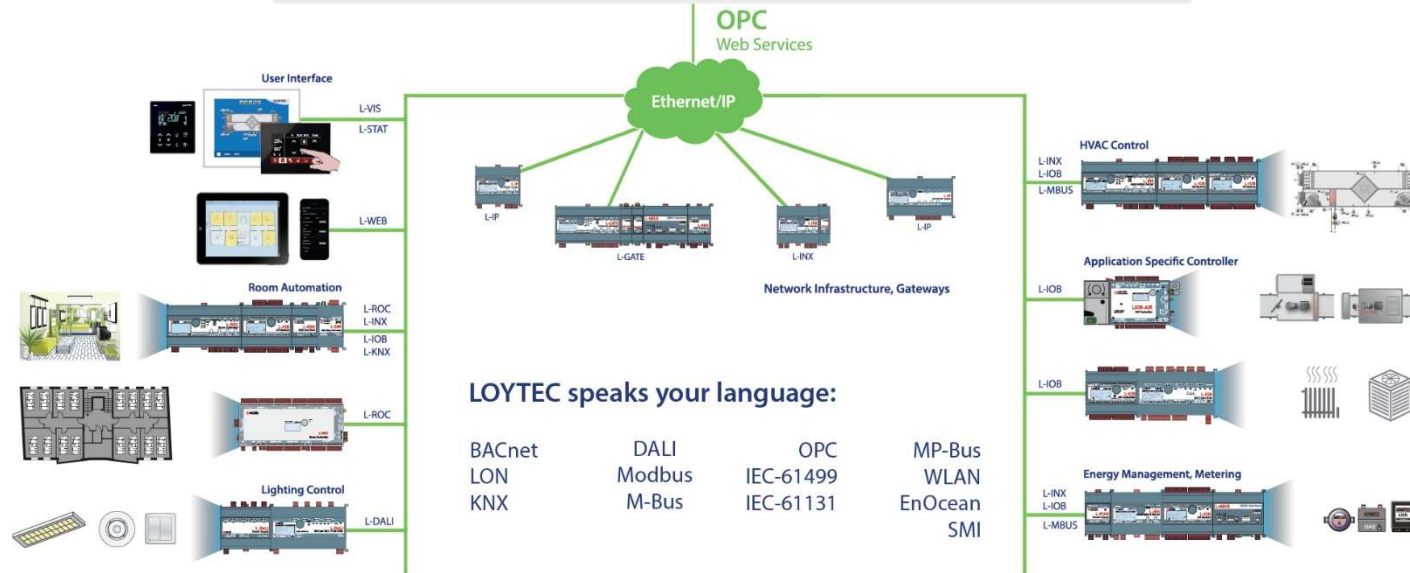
OPC
Web Services

Ethernet/IP

User Interface
L-VIS
L-STAT

L-WEB

Room Automation
L-ROC
L-INX
L-IOB
L-KNX

L-ROC

Lighting Control
L-DALI

L-IP
L-GATE
L-INX
L-IP

Network Infrastructure, Gateways

LOYTEC speaks your language:

BACnet
LON
KNX

DALI
Modbus
M-Bus

OPC
IEC-61499
IEC-61131

MP-Bus
WLAN
EnOcean
SMI

HVAC Control
L-INX
L-IOB
L-MBUS

Application Specific Controller
L-IOB

L-IOB

Energy Management, Metering
L-INX
L-IOB
L-MBUS